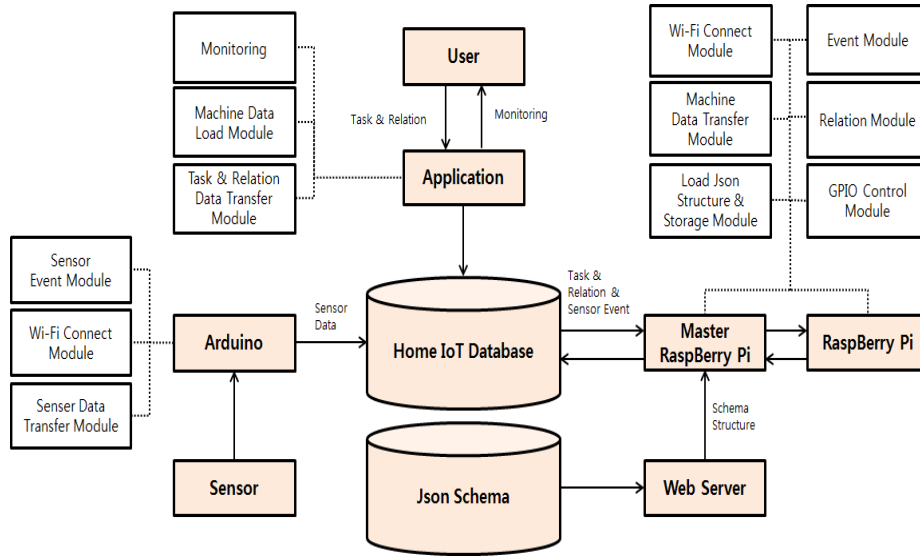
Monitoring

Machine Data Load Module

Task & Relation Data Transfer Module

User

Task & Relation

Monitoring

Application

Wi-Fi Connect Module

Machine Data Transfer Module

Load Json Structure & Storage Module

Event Module

Relation Module

GPIO Control Module

Sensor Event Module

Wi-Fi Connect Module

Senser Data Transfer Module

Arduino

Sensor Data

Home IoT Database

Task & Relation & Sensor Event

Master RaspBerry Pi

RaspBerry Pi

Schema Structure

Sensor

Json Schema

Web Server